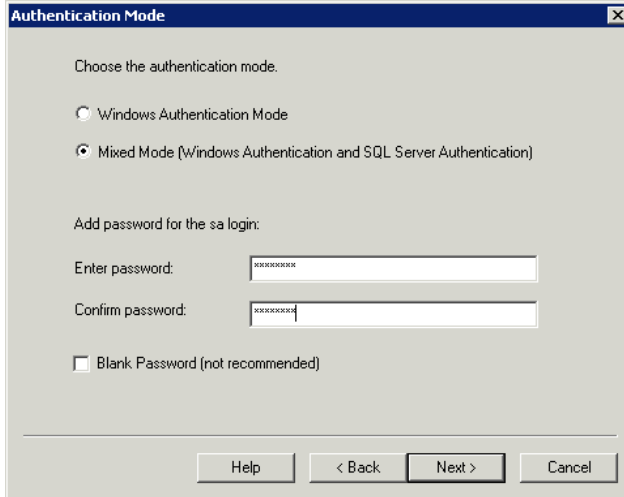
Authentication Mode

Choose the authentication mode.

Windows Authentication Mode

Mixed Mode (Windows Authentication and SQL Server Authentication)

Add password for the sa login:

Enter password: ********

Confirm password: ********

Blank Password (not recommended)

Help
< Back
Next >
Cancel